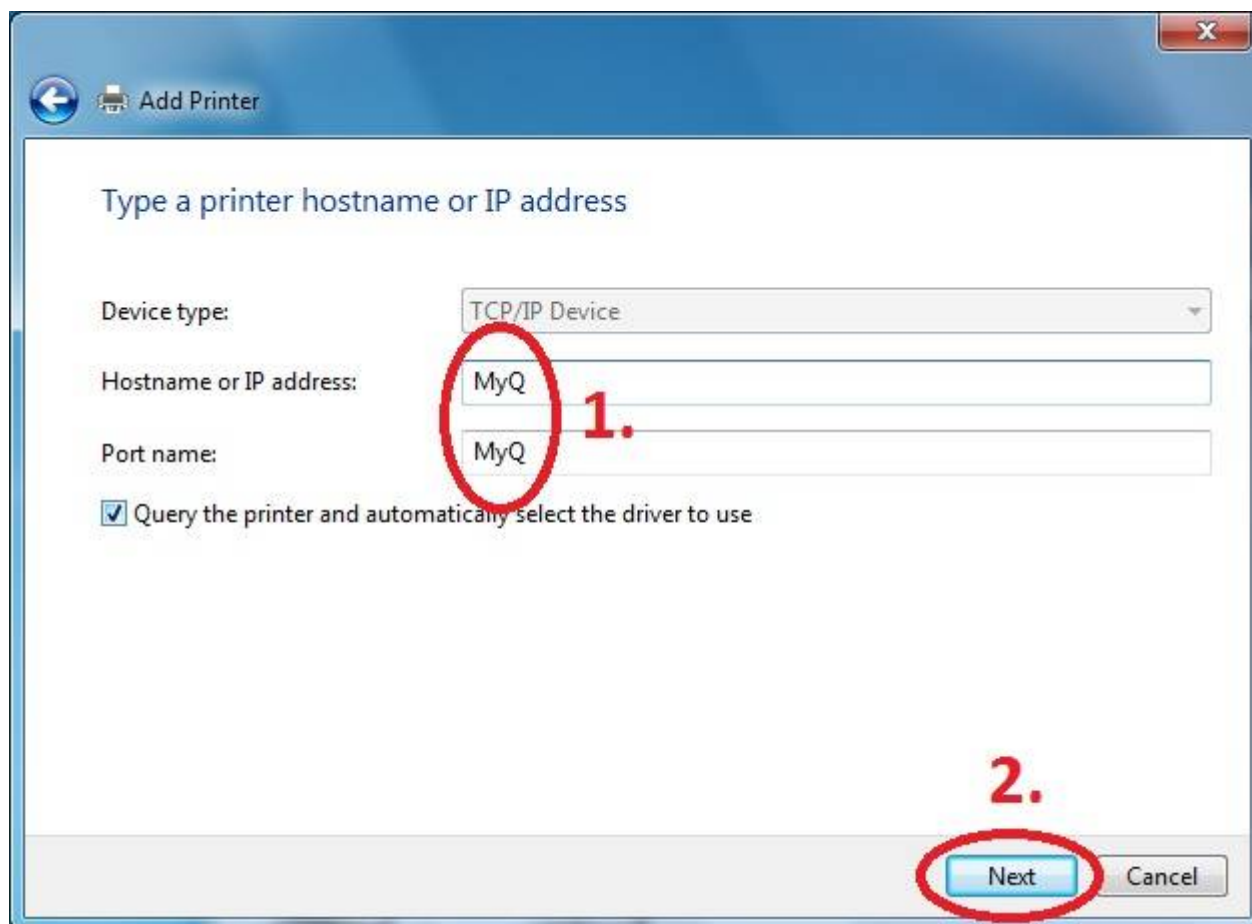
Add Printer

Type a printer hostname or IP address

Device type: TCP/IP Device

Hostname or IP address: MyQ

1.

Port name: MyQ

Query the printer and automatically select the driver to use

2.

Next

Cancel